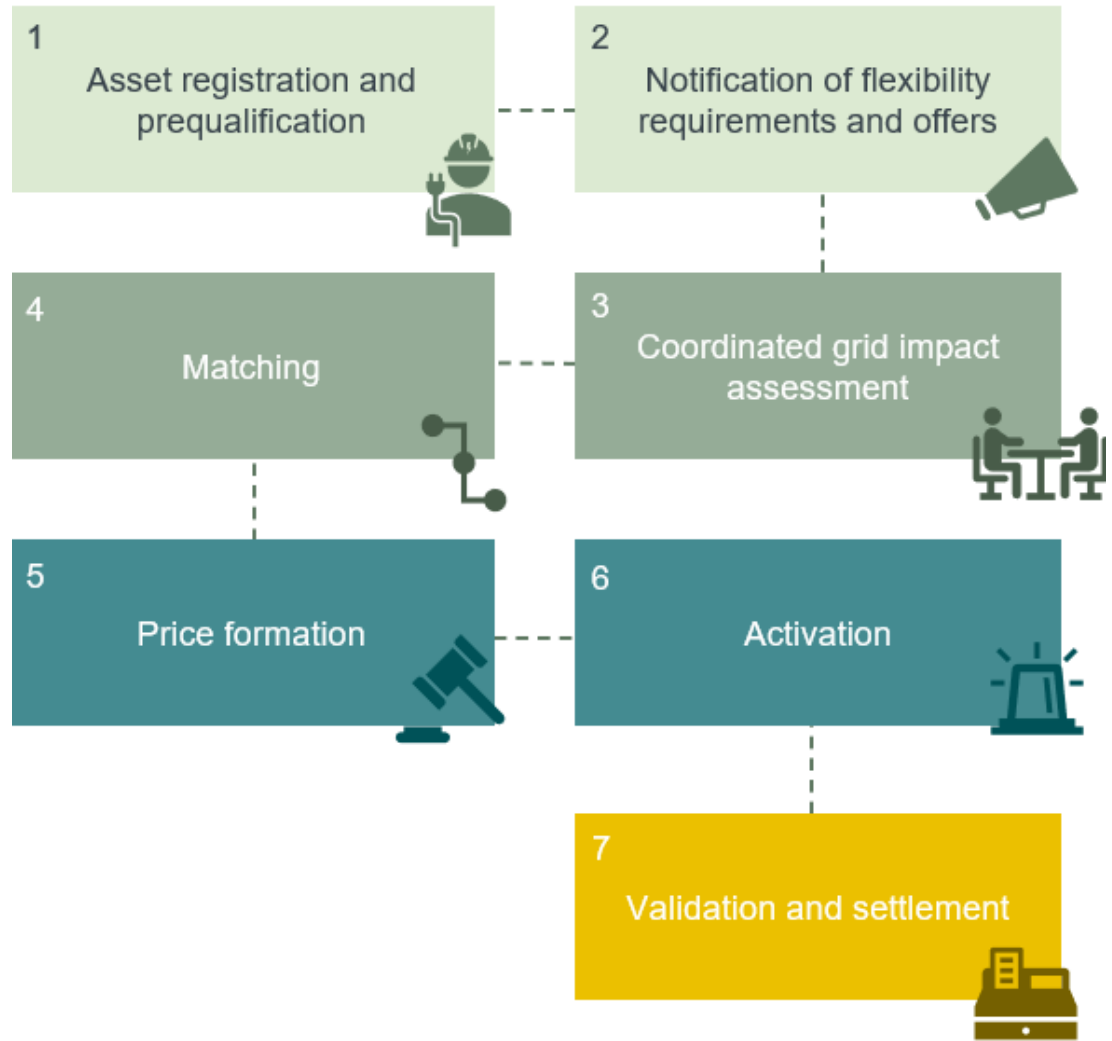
1
Asset registration and prequalification

2
Notification of flexibility requirements and offers

4
Matching

3
Coordinated grid impact assessment

5
Price formation

6
Activation

7
Validation and settlement